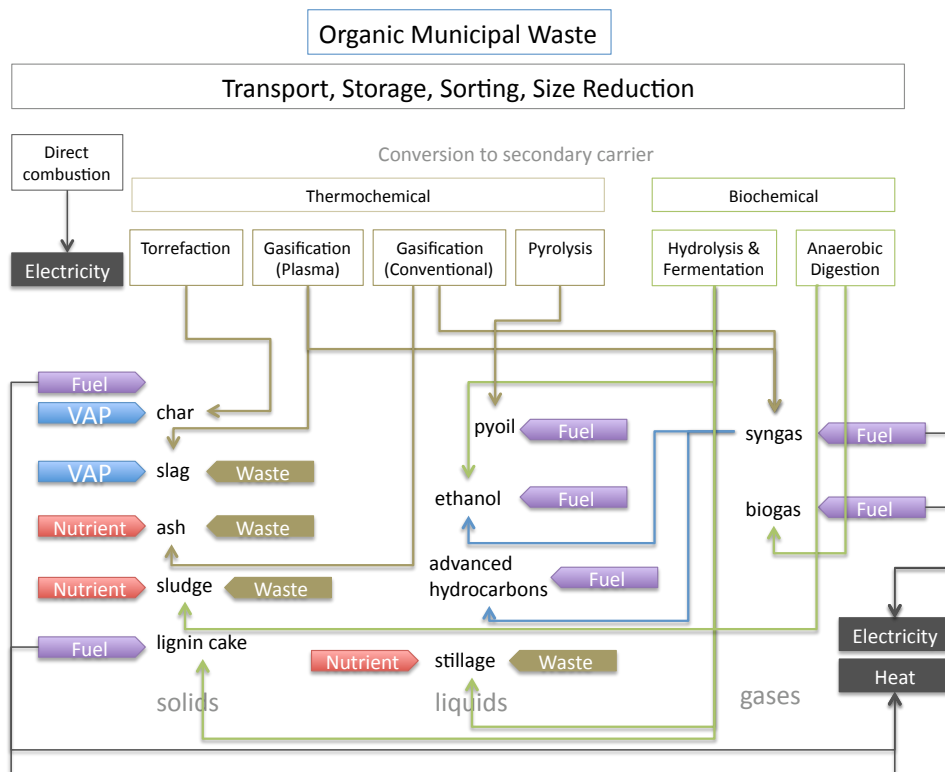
Organic Municipal Waste

Transport, Storage, Sorting, Size Reduction

Direct combustion

Electricity

Conversion to secondary carrier

Thermochemical

Biochemical

Torrefaction

Gasification (Plasma)

Gasification (Conventional)

Pyrolysis

Hydrolysis & Fermentation

Anaerobic Digestion

Fuel

VAP

char

VAP

slag

Waste

Nutrient

ash

Waste

Nutrient

sludge

Waste

Fuel

lignin cake

pyoil

Fuel

ethanol

Fuel

advanced hydrocarbons

Fuel

Nutrient

stillage

Waste

syngas

Fuel

biogas

Fuel

Electricity

Heat

solids

liquids

gases